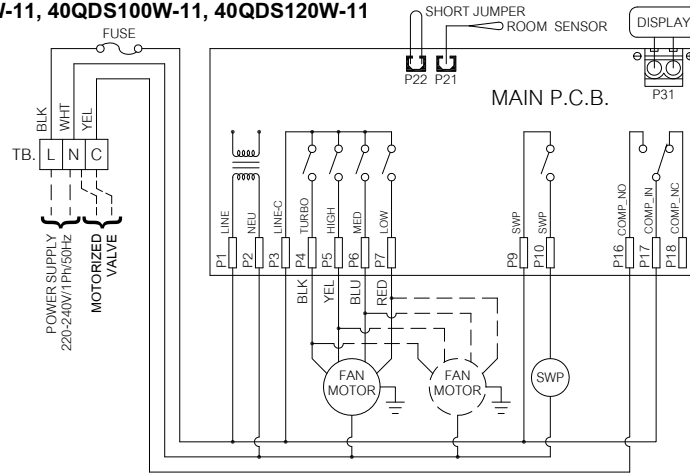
W-11, 40QDS100W-11, 40QDS120W-11

FUSE

SHORT JUMPER
ROOM SENSOR
DISPLAY

P22 P21
P31

MAIN P.C.B.

BLK WHT YEL
TB. L N C

POWER SUPPLY
220-240V/1Ph/50Hz
MOTORIZED VALVE

P1 LINE
P2 NEU
P3 LINE-C
P4 TURBO
P5 HIGH
P6 MED
P7 LOW
P9 SWP
P10 SWP
P16 COMP_NO
P17 COMP_IN
P18 COMP_NC

BLK YEL BLU RED

FAN MOTOR
FAN MOTOR
SWP